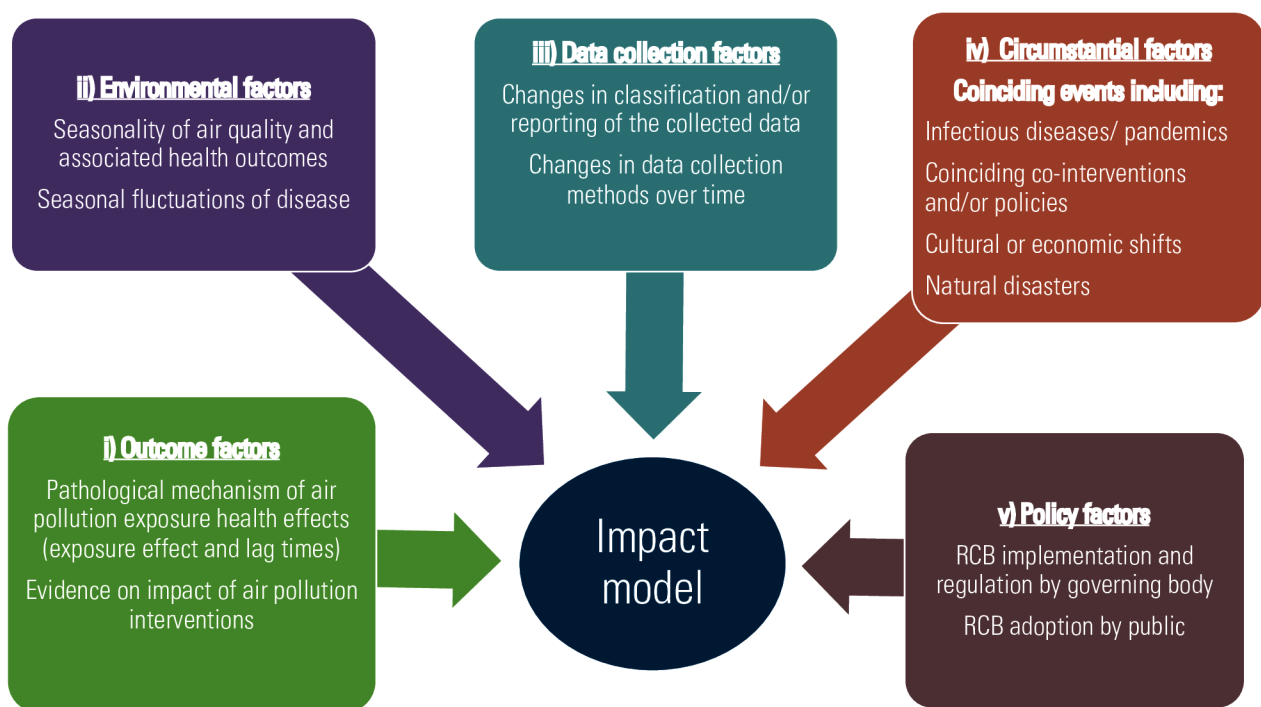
ii) Environmental factors

Seasonality of air quality and associated health outcomes

Seasonal fluctuations of disease

iii) Data collection factors

Changes in classification and/or reporting of the collected data

Changes in data collection methods over time

iv) Circumstantial factors

Coinciding events including:

Infectious diseases/ pandemics

Coinciding co-interventions and/or policies

Cultural or economic shifts

Natural disasters

i) Outcome factors

Pathological mechanism of air pollution exposure health effects (exposure effect and lag times)

Evidence on impact of air pollution interventions

Impact model

v) Policy factors

RCB implementation and regulation by governing body

RCB adoption by public